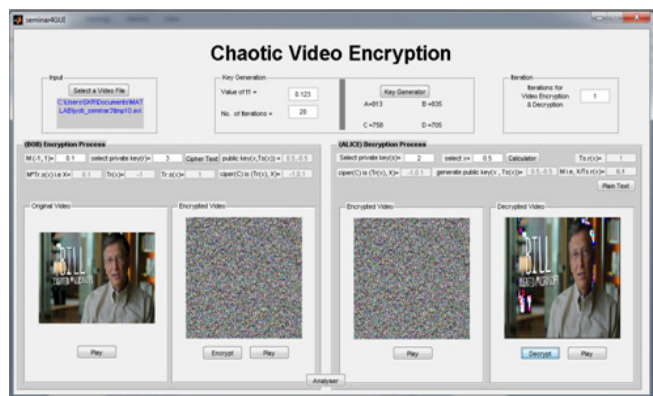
seminar4GUI

Chaotic Video Encryption

Input
Select a Video File
C:\Users\GKR\Documents\MATLAB\jyoti_seminar3\bmp10.avi

Key Generation
Value of f1 = 0.123
No. of Iterations = 20
Key Generator
A=813 B =835
C =758 D =705

Iteration
Iterations for Video Encryption & Decryption 1

(BOB) Encryption Process
M (-1, 1)= 0.1 select private key(r)= 3 Cipher Text public key(x,Tr(x)) = 0.5 -0.5
MPTr.s(x) i.e X= 0.1 Tr(x)= -1 Tr.s(x) = 1 ciper(C) is (Tr(x), X)= -1 0.1

Original Video
Play

Encrypted Video
Encrypt Play

(ALICE) Decryption Process
Select private key(s)= 2 select x= 0.5 Calculator Ts.r(x)= 1
ciper(C) is (Tr(x), X)= -1 0.1 generate public key(x , Ts(x))= 0.5 -0.5 M i.e, X/Ts.r(x)= 0.1
Plain Text

Encrypted Video
Play

Decrypted Video
Decrypt Play

Analyser